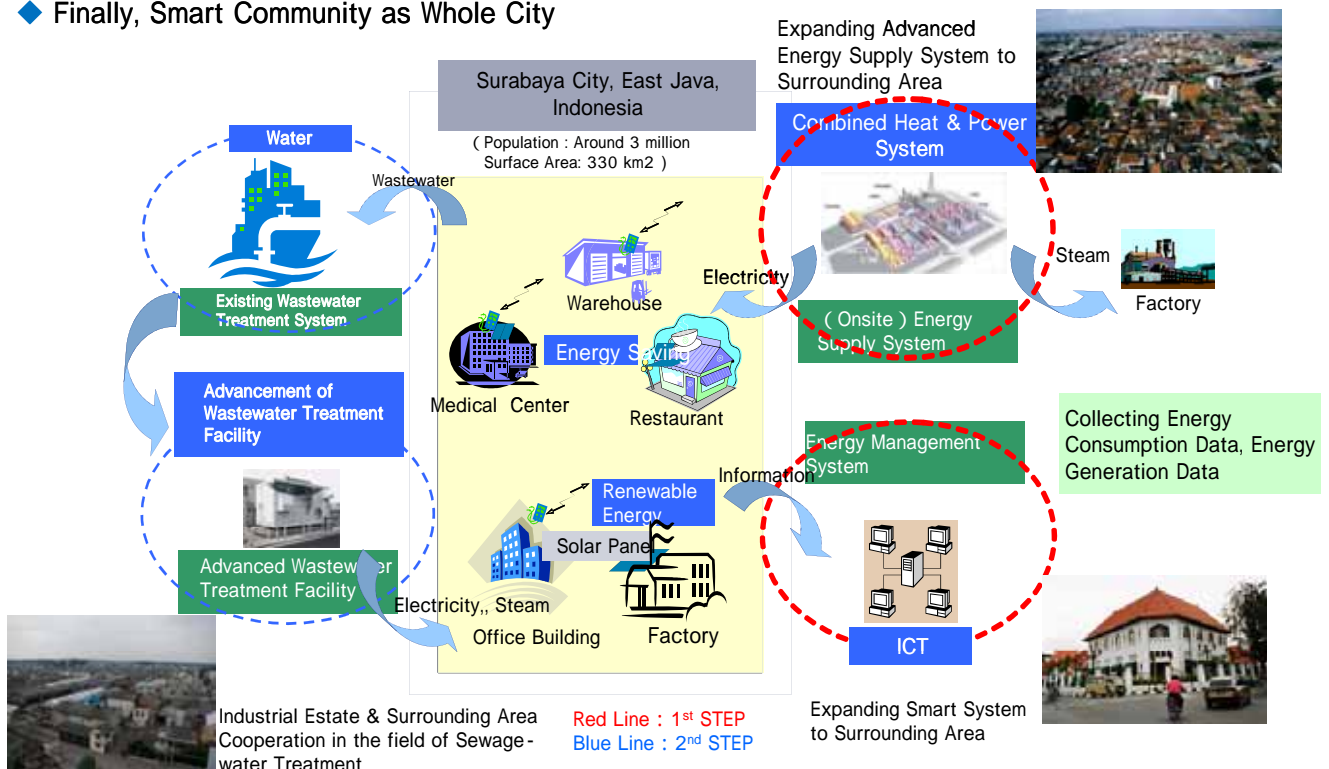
◆ Finally, Smart Community as Whole City

Surabaya City, East Java, Indonesia

( Population : Around 3 million Surface Area: 330 km2 )

Expanding Advanced Energy Supply System to Surrounding Area

Combined Heat & Power System

Water

Wastewater

Existing Wastewater Treatment System

Warehouse

Electricity

Steam

Factory

( Onsite ) Energy Supply System

Energy Saving

Medical Center

Restaurant

Advancement of Wastewater Treatment Facility

Collecting Energy Consumption Data, Energy Generation Data

Energy Management System

Information

Renewable Energy

Solar Panel

Advanced Wastewater Treatment Facility

Electricity,, Steam

Office Building

Factory

ICT

Industrial Estate & Surrounding Area Cooperation in the field of Sewage-water Treatment

Red Line : 1st STEP
Blue Line : 2nd STEP

Expanding Smart System to Surrounding Area